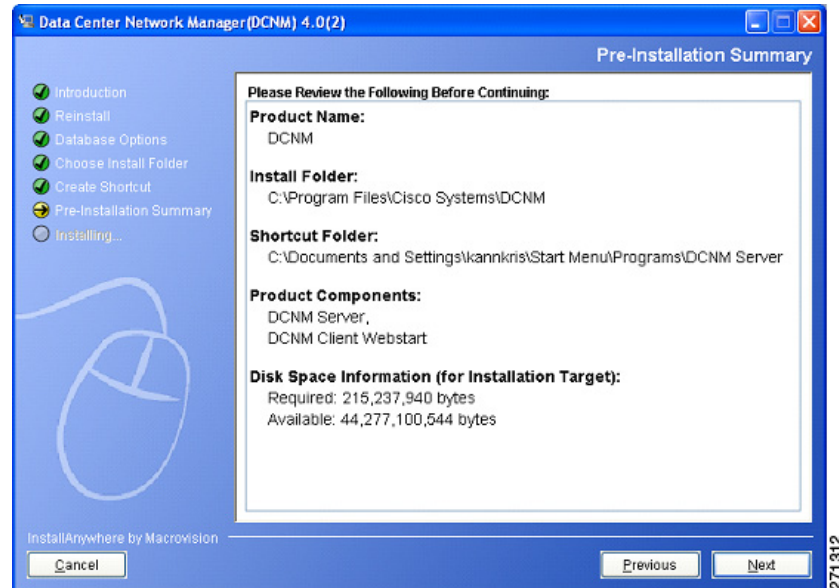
Data Center Network Manager(DCNM) 4.0(2)

Pre-Installation Summary

Introduction
Reinstall
Database Options
Choose Install Folder
Create Shortcut
Pre-Installation Summary
Installing...

Please Review the Following Before Continuing:

Product Name:
DCNM

Install Folder:
C:\Program Files\Cisco Systems\DCNM

Shortcut Folder:
C:\Documents and Settings\kannkris\Start Menu\Programs\DCNM Server

Product Components:
DCNM Server,
DCNM Client Webstart

Disk Space Information (for Installation Target):
Required: 215,237,940 bytes
Available: 44,277,100,544 bytes

InstallAnywhere by Macrovision

Cancel

Previous

Next

271312